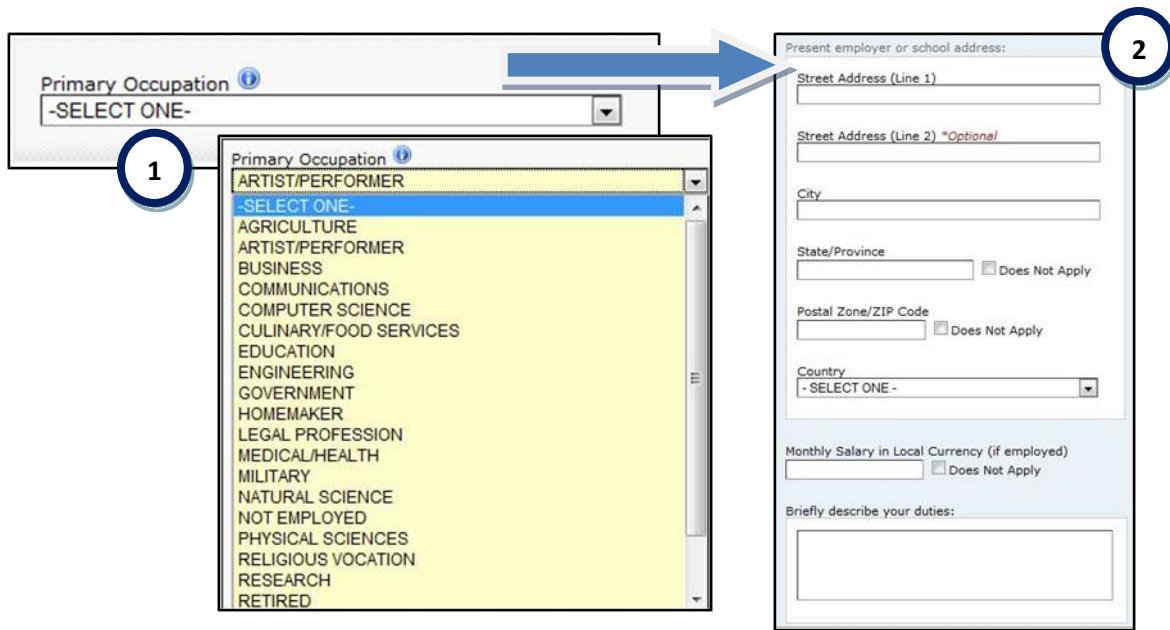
Primary Occupation
-SELECT ONE-

1

Primary Occupation
ARTIST/PERFORMER
-SELECT ONE-
AGRICULTURE
ARTIST/PERFORMER
BUSINESS
COMMUNICATIONS
COMPUTER SCIENCE
CULINARY/FOOD SERVICES
EDUCATION
ENGINEERING
GOVERNMENT
HOMEMAKER
LEGAL PROFESSION
MEDICAL/HEALTH
MILITARY
NATURAL SCIENCE
NOT EMPLOYED
PHYSICAL SCIENCES
RELIGIOUS VOCATION
RESEARCH
RETIRED

2

Present employer or school address:
Street Address (Line 1)
Street Address (Line 2) *Optional
City
State/Province
Does Not Apply
Postal Zone/ZIP Code
Does Not Apply
Country
- SELECT ONE -
Monthly Salary in Local Currency (if employed)
Does Not Apply
Briefly describe your duties: